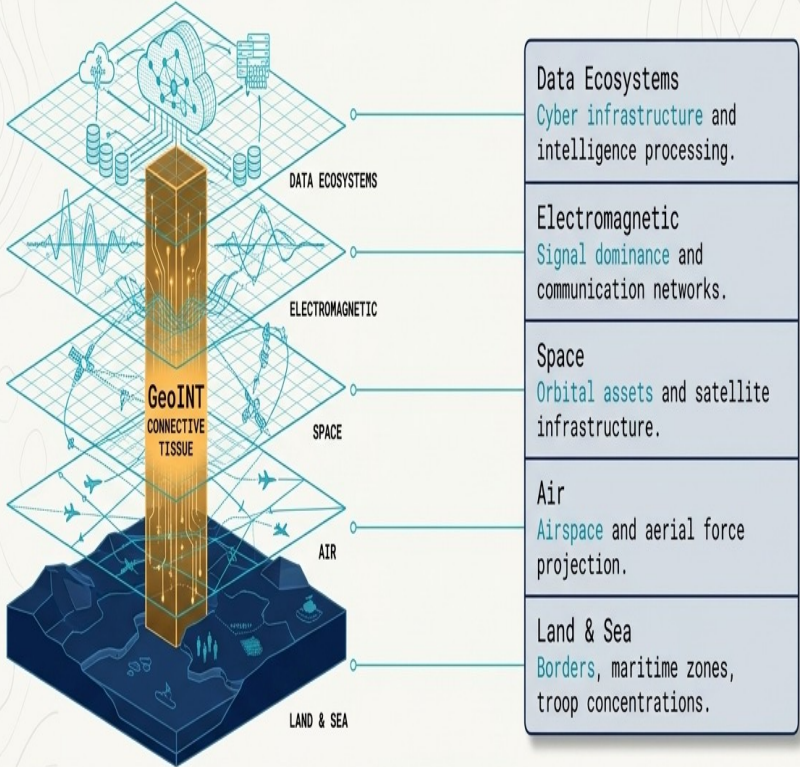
GeoINT
CONNECTIVE TISSUE

DATA ECOSYSTEMS

ELECTROMAGNETIC

SPACE

AIR

LAND & SEA

Data Ecosystems
Cyber infrastructure and intelligence processing.

Electromagnetic
Signal dominance and communication networks.

Space
Orbital assets and satellite infrastructure.

Air
Airspace and aerial force projection.

Land & Sea
Borders, maritime zones, troop concentrations.